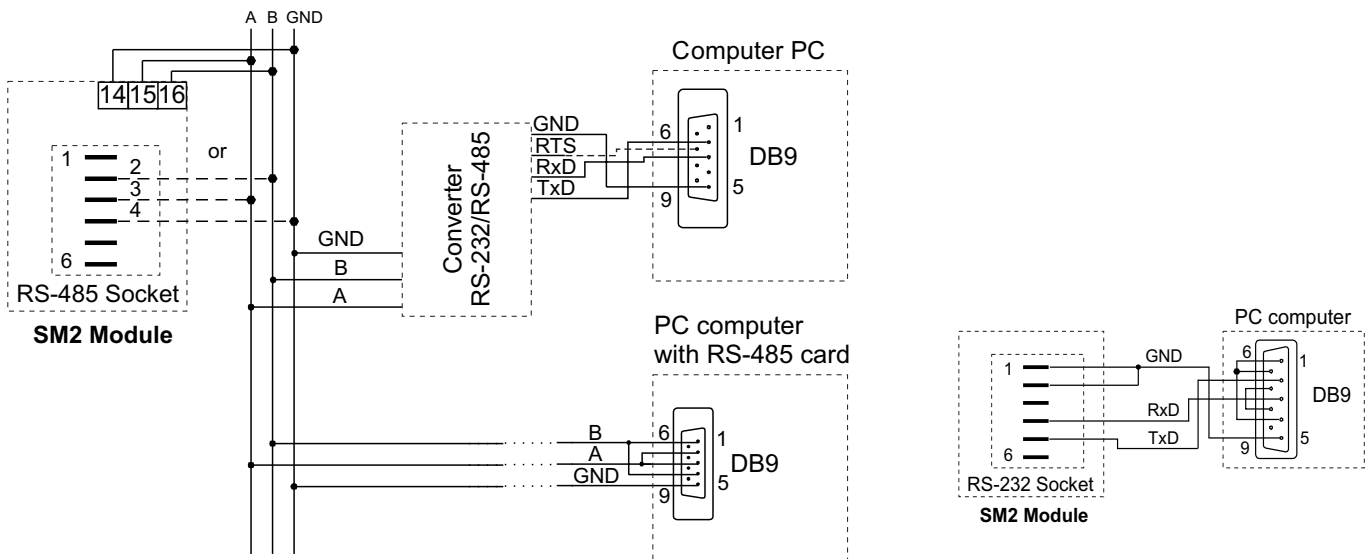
A B GND

14 15 16

or

1
2
3
4
6

RS-485 Socket

SM2 Module

Converter RS-232/RS-485

GND
B
A

Computer PC

GND
RTS
RxD
TxD

6
1
9
5
DB9

PC computer with RS-485 card

B
A
GND

6
1
9
5
DB9

PC computer

1
6
RS-232 Socket
SM2 Module

GND
RxD
TxD

6
1
9
5
DB9